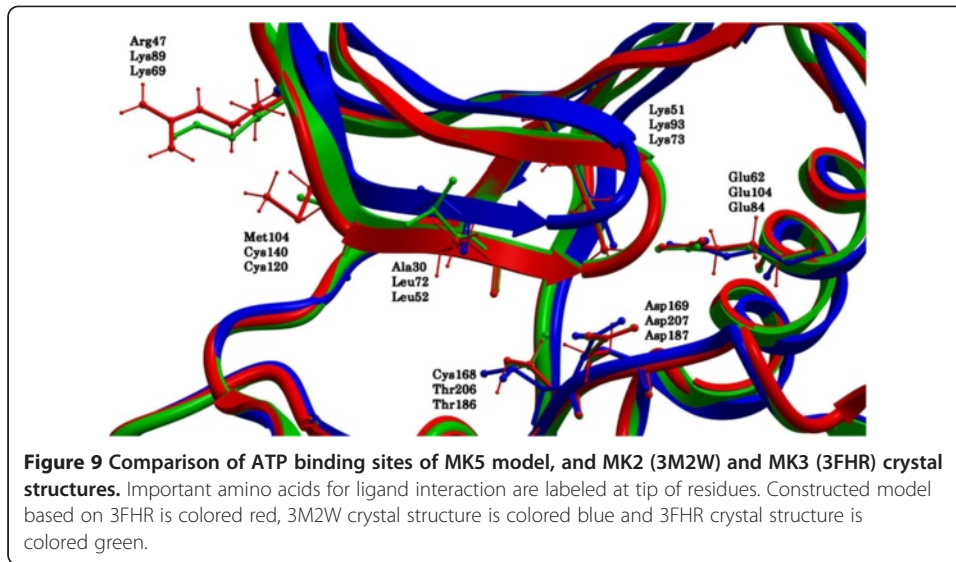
Arg47
Lys89
Lys69

Lys51
Lys93
Lys73

Glu62
Glu104
Glu84

Met104
Cys140
Cys120

Ala30
Leu72
Leu52

Asp169
Asp207
Asp187

Cys168
Thr206
Thr186

**Figure 9 Comparison of ATP binding sites of MK5 model, and MK2 (3M2W) and MK3 (3FHR) crystal structures.** Important amino acids for ligand interaction are labeled at tip of residues. Constructed model based on 3FHR is colored red, 3M2W crystal structure is colored blue and 3FHR crystal structure is colored green.